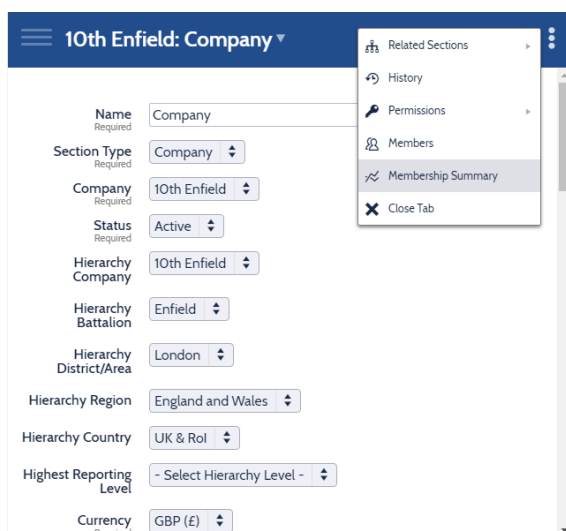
10th Enfield: Company

Related Sections
History
Permissions
Members
Membership Summary
Close Tab

Name
Required
Company

Section Type
Required
Company

Company
Required
10th Enfield

Status
Required
Active

Hierarchy Company
10th Enfield

Hierarchy Battalion
Enfield

Hierarchy District/Area
London

Hierarchy Region
England and Wales

Hierarchy Country
UK & RoI

Highest Reporting Level
- Select Hierarchy Level -

Currency
GBP (£)